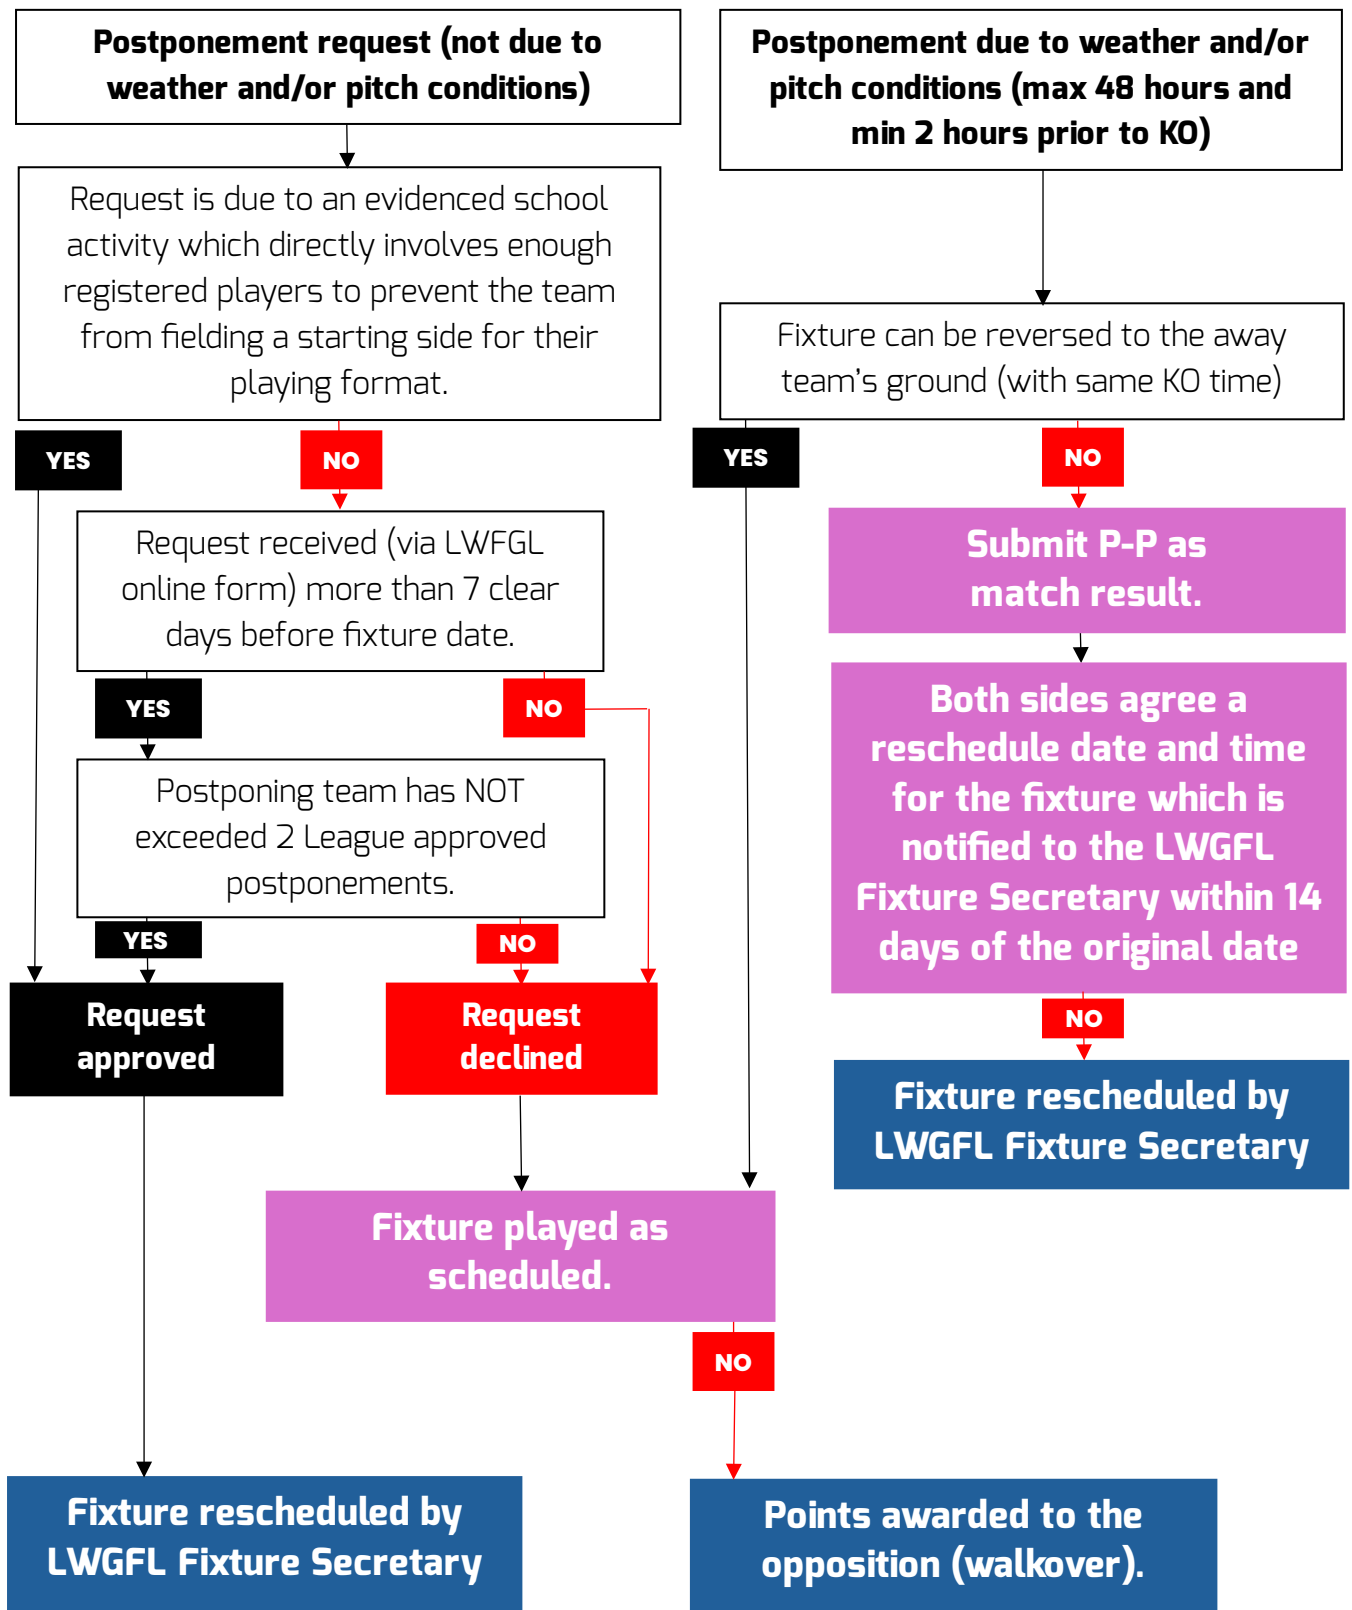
Postponement request (not due to weather and/or pitch conditions)

Request is due to an evidenced school activity which directly involves enough registered players to prevent the team from fielding a starting side for their playing format.

YES

NO

Request received (via LWFGL online form) more than 7 clear days before fixture date.

YES

NO

Postponing team has NOT exceeded 2 League approved postponements.

YES

NO

Request approved

Request declined

Fixture played as scheduled.

NO

Fixture rescheduled by LWGFL Fixture Secretary

Points awarded to the opposition (walkover).

Postponement due to weather and/or pitch conditions (max 48 hours and min 2 hours prior to KO)

Fixture can be reversed to the away team's ground (with same KO time)

YES

NO

Submit P-P as match result.

Both sides agree a reschedule date and time for the fixture which is notified to the LWGFL Fixture Secretary within 14 days of the original date

NO

Fixture rescheduled by LWGFL Fixture Secretary